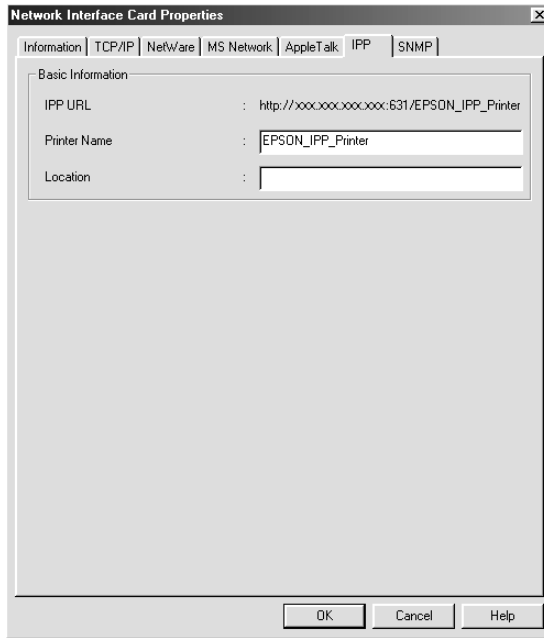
Network Interface Card Properties

Information | TCP/IP | NetWare | MS Network | AppleTalk | IPP | SNMP

Basic Information

IPP URL : http://xxx.xxx.xxx.xxx:631/EPSON_IPP_Printer

Printer Name : EPSON_IPP_Printer

Location :

OK Cancel Help